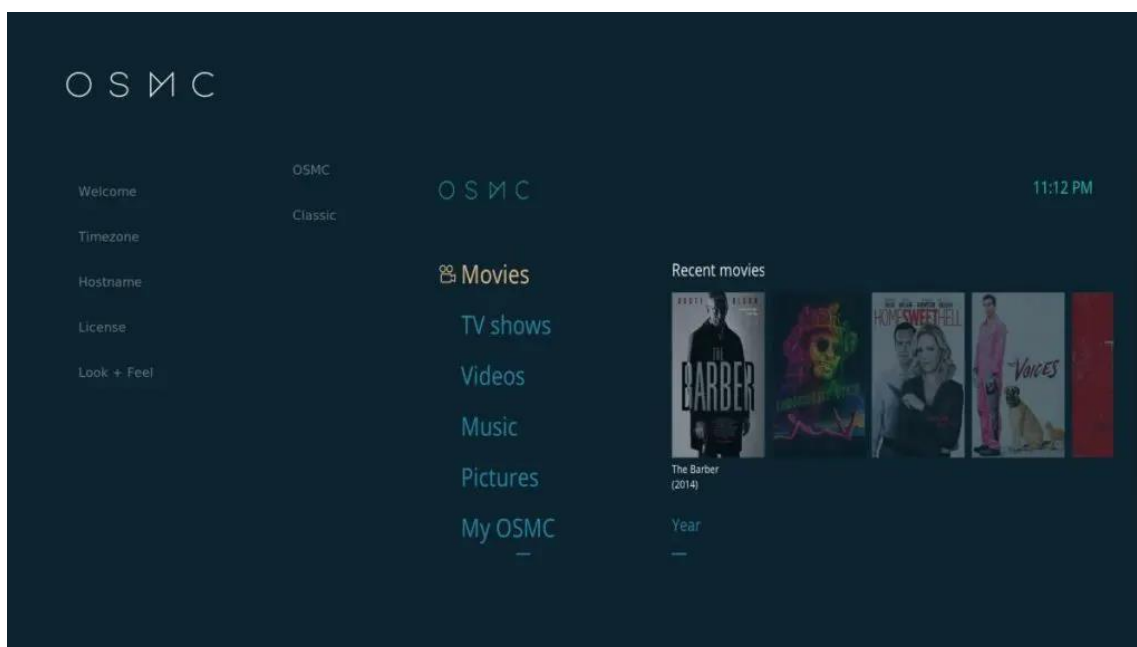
OSMC

Welcome

Timezone

Hostname

License

Look + Feel

OSMC

Classic

OSMC

11:12 PM

Movies

TV shows

Videos

Music

Pictures

My OSMC

Recent movies

THE BARBER

HOME SWEET HELL

THE VOICES

The Barber
(2014)

Year